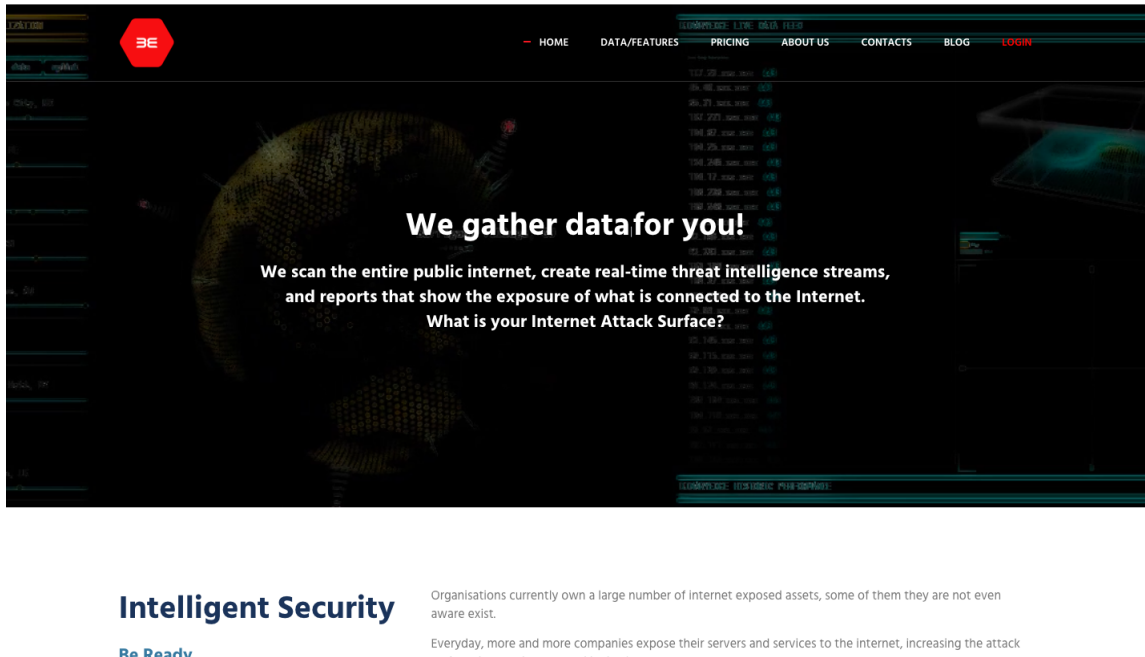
BE

– HOME DATA/FEATURES PRICING ABOUT US CONTACTS BLOG LOGIN

We gather datafor you!

We scan the entire public internet, create real-time threat intelligence streams, and reports that show the exposure of what is connected to the Internet. What is your Internet Attack Surface?

Intelligent Security

Be Ready

Organisations currently own a large number of internet exposed assets, some of them they are not even aware exist.

Everyday, more and more companies expose their servers and services to the internet, increasing the attack